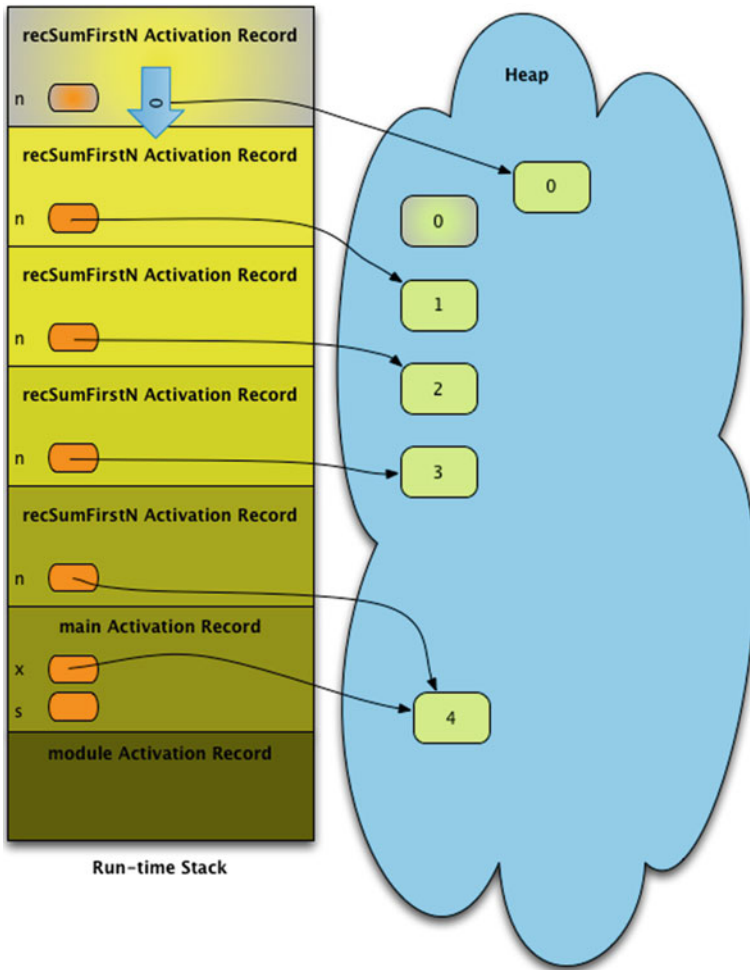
recSumFirstN Activation Record

n

0

recSumFirstN Activation Record

n

recSumFirstN Activation Record

n

recSumFirstN Activation Record

n

recSumFirstN Activation Record

n

main Activation Record

x

s

module Activation Record

Run-time Stack

Heap

0

0

1

2

3

4